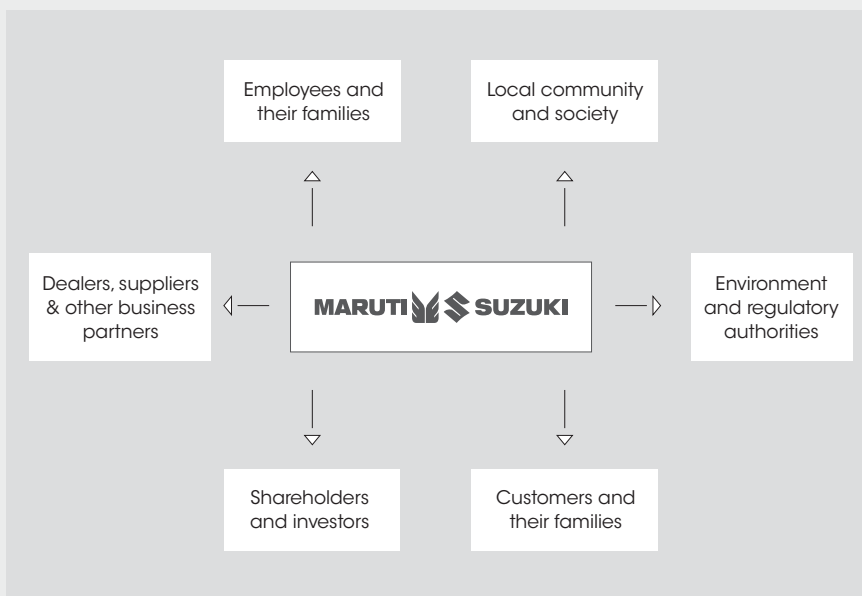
Employees and their families

Local community and society

Dealers, suppliers & other business partners

MARUTI SUZUKI

Environment and regulatory authorities

Shareholders and investors

Customers and their families